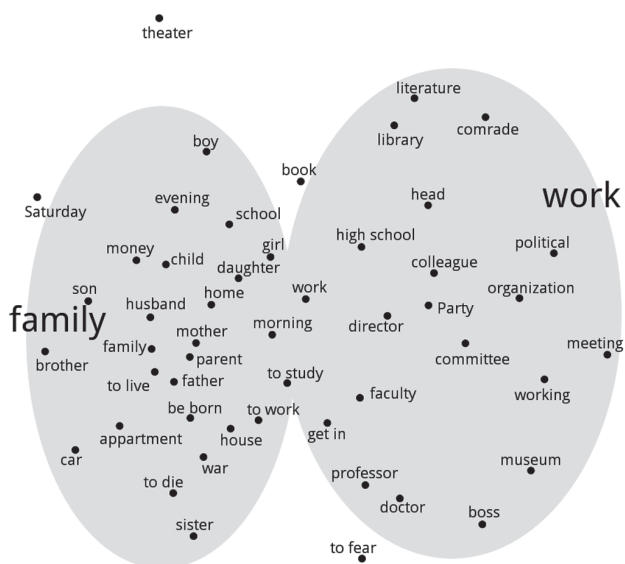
theater

literature
library
comrade
boy
book
evening
school
Saturday
head
work
high school
political
girl
money
child
daughter
colleague
son
home
work
organization
husband
Party
family
mother
morning
director
meeting
family
parent
committee
brother
to live
father
to study
working
faculty
be born
to work
appartment
house
get in
car
war
museum
to die
professor
doctor
boss
sister
to fear